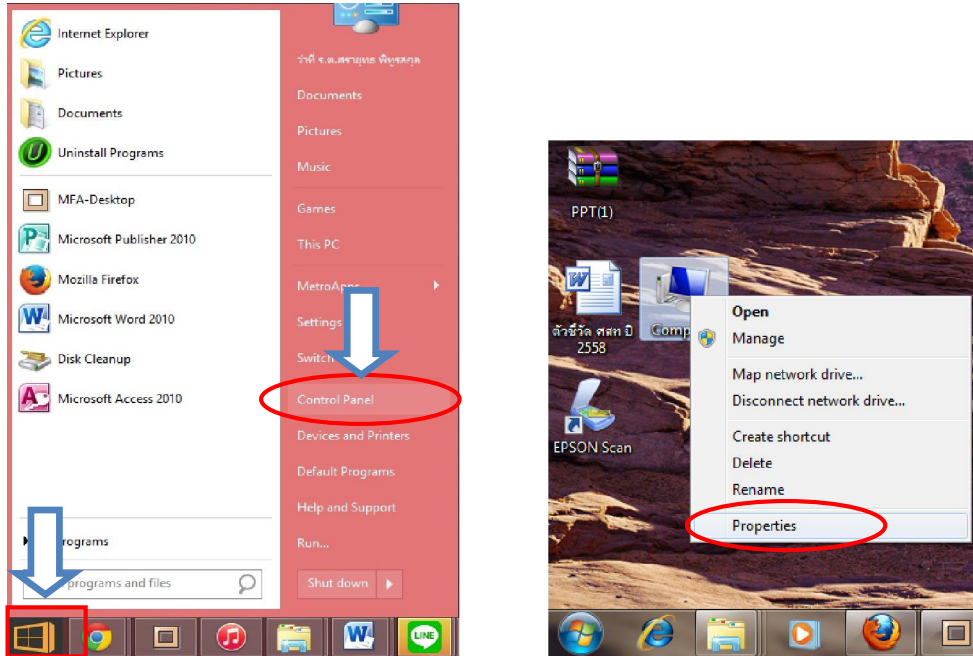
Internet Explorer
Pictures
Documents
Uninstall Programs
MFA-Desktop
Microsoft Publisher 2010
Mozilla Firefox
Microsoft Word 2010
Disk Cleanup
Microsoft Access 2010
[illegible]rograms
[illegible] programs and files

ว่าที่ ร.ต.สราวุทธ พิชูรสกุล
Documents
Pictures
Music
Games
This PC
MetroApps
Settings
Switch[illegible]
Control Panel
Devices and Printers
Default Programs
Help and Support
Run...
Shut down

PPT(1)
ตัวชี้วัด ศสท ปี 2558
Comp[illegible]
EPSON Scan

Open
Manage
Map network drive...
Disconnect network drive...
Create shortcut
Delete
Rename
Properties

LINE